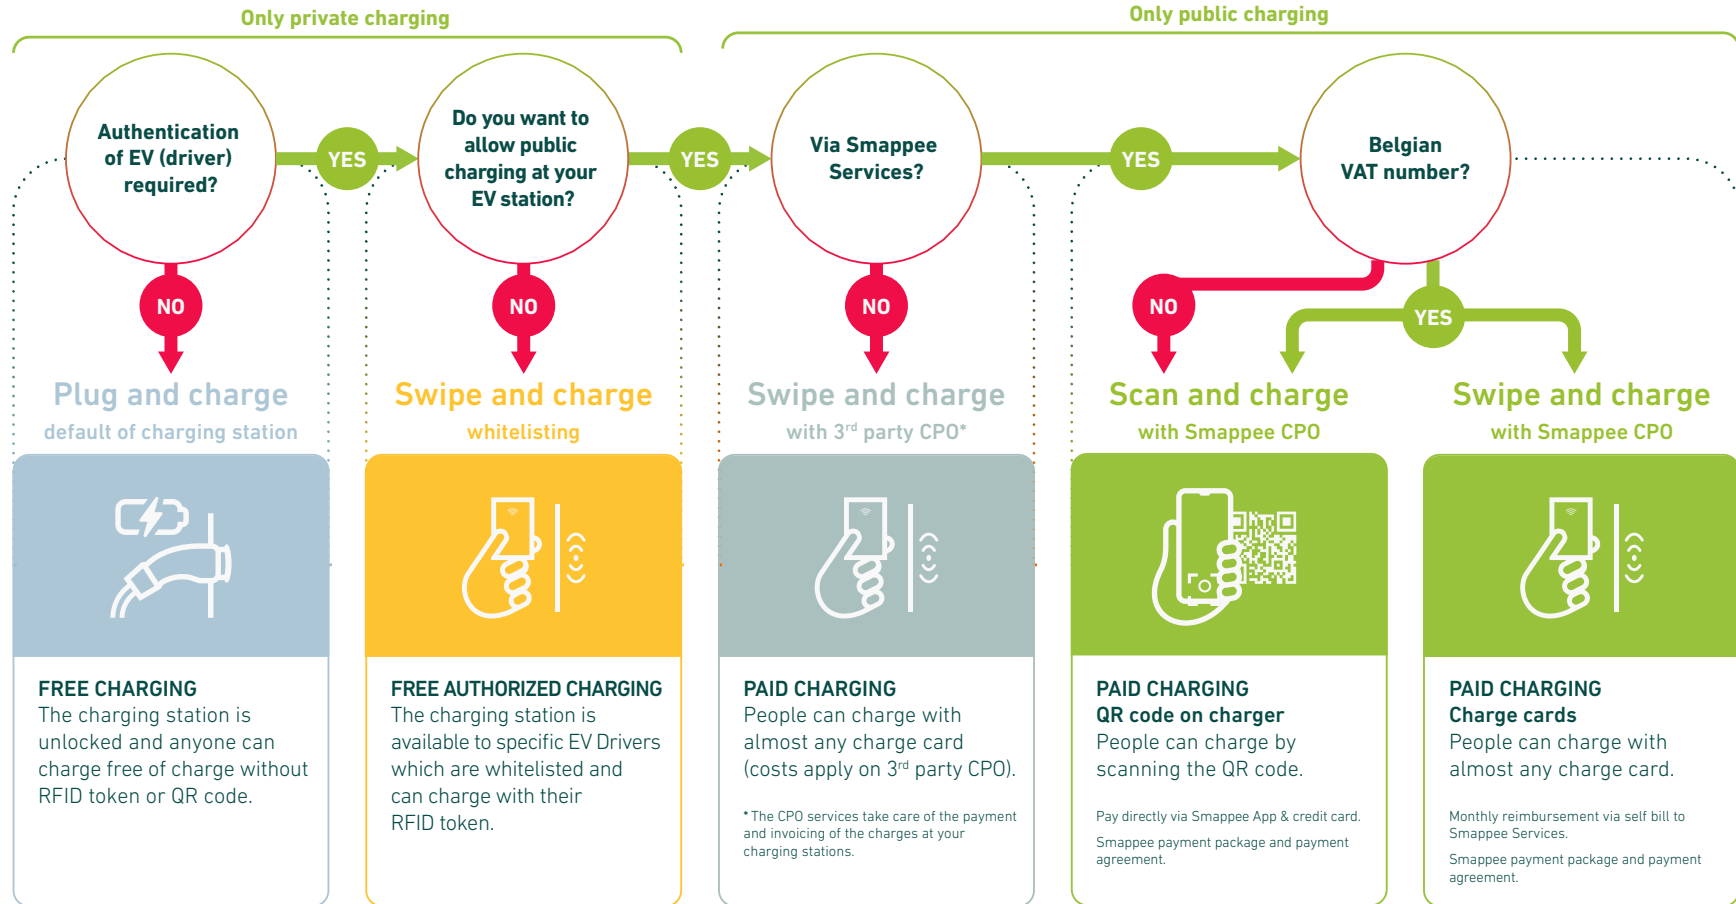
Only private charging

Only public charging

Authentication of EV (driver) required?

YES

Do you want to allow public charging at your EV station?

YES

Via Smappee Services?

YES

Belgian VAT number?

NO

NO

NO

NO

YES

Plug and charge
default of charging station

Swipe and charge
whitelisting

Swipe and charge
with 3$^{rd}$ party CPO*

Scan and charge
with Smappee CPO

Swipe and charge
with Smappee CPO

FREE CHARGING
The charging station is unlocked and anyone can charge free of charge without RFID token or QR code.

FREE AUTHORIZED CHARGING
The charging station is available to specific EV Drivers which are whitelisted and can charge with their RFID token.

PAID CHARGING
People can charge with almost any charge card (costs apply on 3$^{rd}$ party CPO).

* The CPO services take care of the payment and invoicing of the charges at your charging stations.

PAID CHARGING
QR code on charger
People can charge by scanning the QR code.

Pay directly via Smappee App & credit card.

Smappee payment package and payment agreement.

PAID CHARGING
Charge cards
People can charge with almost any charge card.

Monthly reimbursement via self bill to Smappee Services.

Smappee payment package and payment agreement.